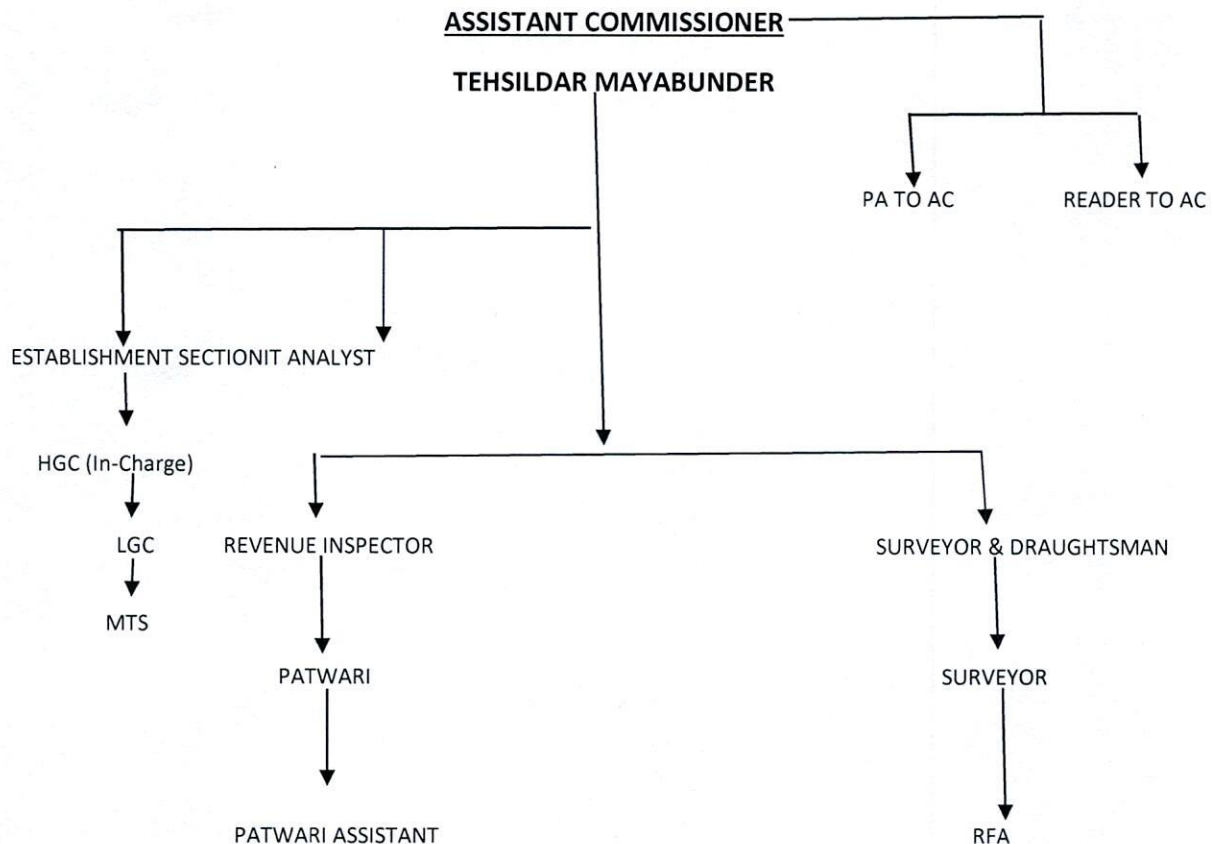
ASSISTANT COMMISSIONER

TEHSILDAR MAYABUNDER

PA TO AC

READER TO AC

ESTABLISHMENT SECTIONIT ANALYST

HGC (In-Charge)

LGC

MTS

REVENUE INSPECTOR

PATWARI

PATWARI ASSISTANT

SURVEYOR & DRAUGHTSMAN

SURVEYOR

RFA